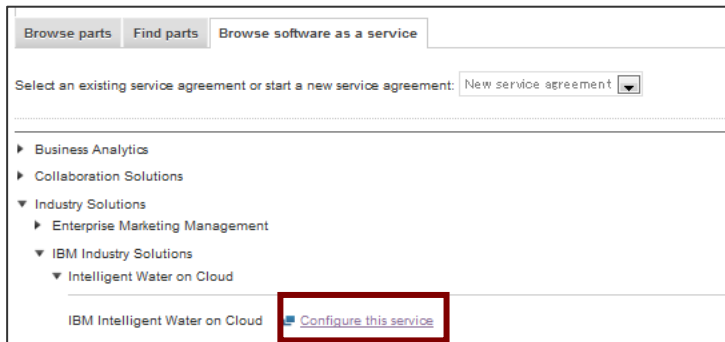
Browse parts | Find parts | Browse software as a service

Select an existing service agreement or start a new service agreement: New service agreement

Business Analytics
Collaboration Solutions
Industry Solutions
Enterprise Marketing Management
IBM Industry Solutions
Intelligent Water on Cloud
IBM Intelligent Water on Cloud
Configure this service